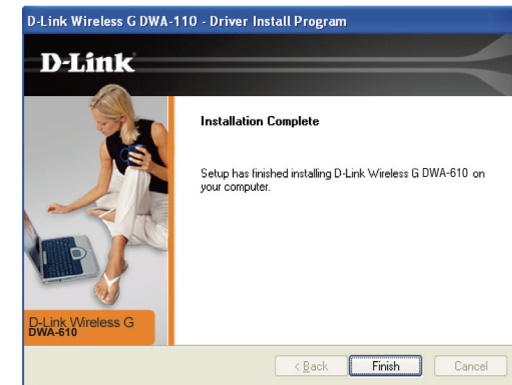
D-Link Wireless G DWA-110 - Driver Install Program

D-Link

Installation Complete

Setup has finished installing D-Link Wireless G DWA-610 on your computer.

D-Link Wireless G
DWA-610

< Back

Finish

Cancel